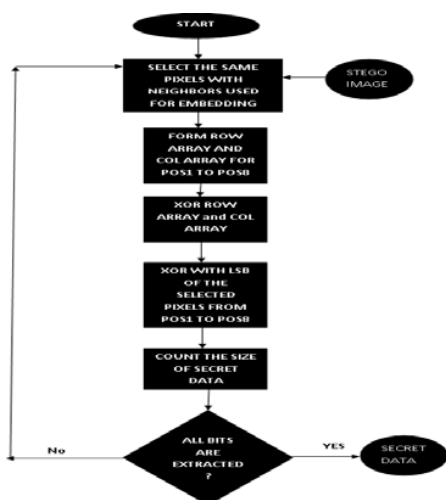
START

SELECT THE SAME PIXELS WITH NEIGHBORS USED FOR EMBEDDING

STEGO IMAGE

FORM ROW ARRAY AND COL ARRAY FOR POS1 TO POS8

XOR ROW ARRAY and COL ARRAY

XOR WITH LSB OF THE SELECTED PIXELS FROM POS1 TO POS8

COUNT THE SIZE OF SECRET DATA

No

ALL BITS ARE EXTRACTED ?

YES

SECRET DATA